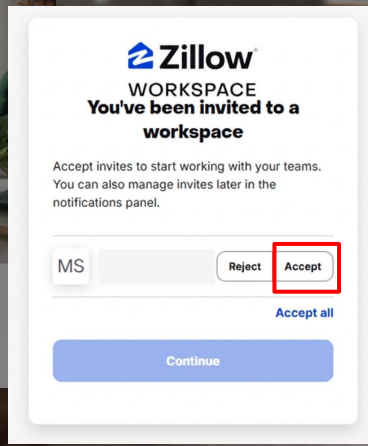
Zillow®
WORKSPACE
You've been invited to a workspace

Accept invites to start working with your teams. You can also manage invites later in the notifications panel.

MS
Reject
Accept

Accept all

Continue